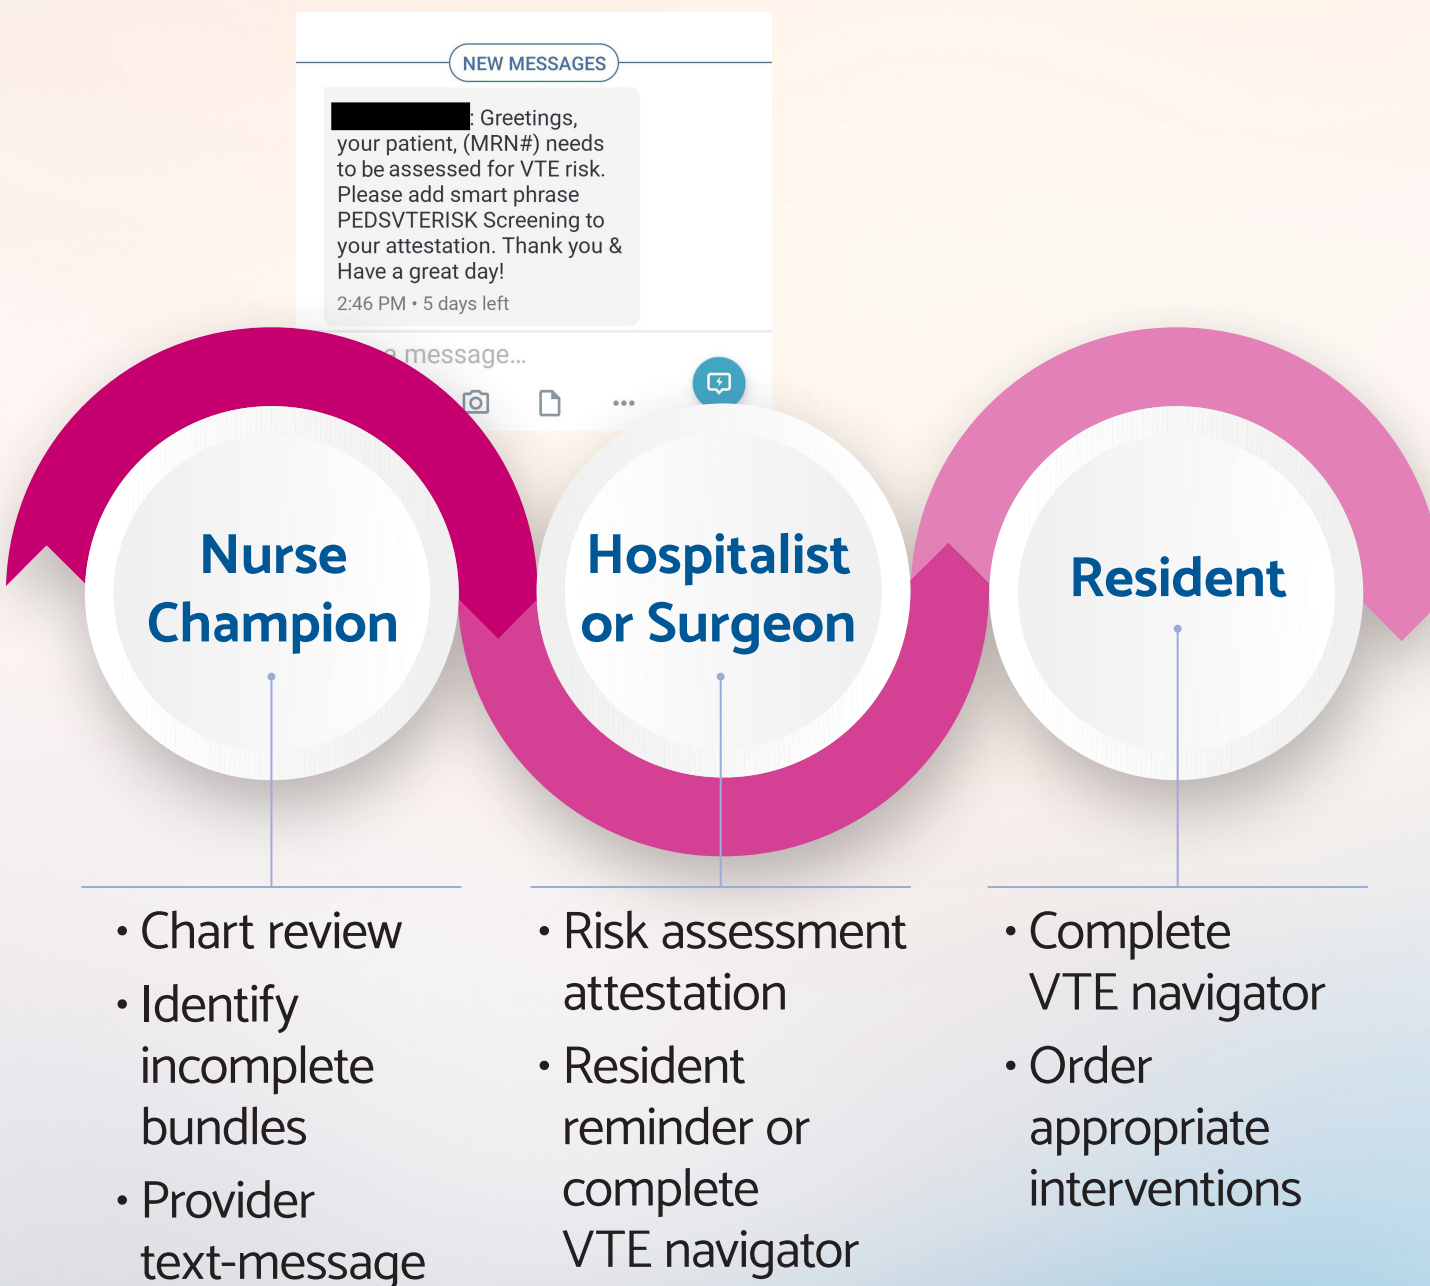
NEW MESSAGES

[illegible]: Greetings, your patient, (MRN#) needs to be assessed for VTE risk. Please add smart phrase PEDSVTERISK Screening to your attestation. Thank you & Have a great day!

2:46 PM • 5 days left

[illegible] message...

Nurse Champion

• Chart review
• Identify incomplete bundles
• Provider text-message

Hospitalist or Surgeon

• Risk assessment attestation
• Resident reminder or complete VTE navigator

Resident

• Complete VTE navigator
• Order appropriate interventions